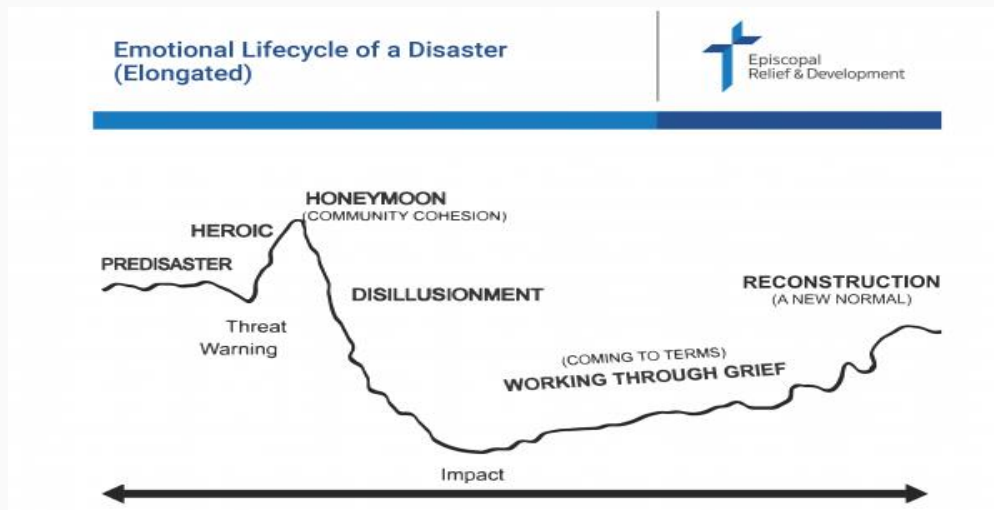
Emotional Lifecycle of a Disaster (Elongated)

Episcopal Relief & Development

HONEYMOON
(COMMUNITY COHESION)

HEROIC

PREDISASTER

DISILLUSIONMENT

Threat
Warning

RECONSTRUCTION
(A NEW NORMAL)

(COMING TO TERMS)
WORKING THROUGH GRIEF

Impact